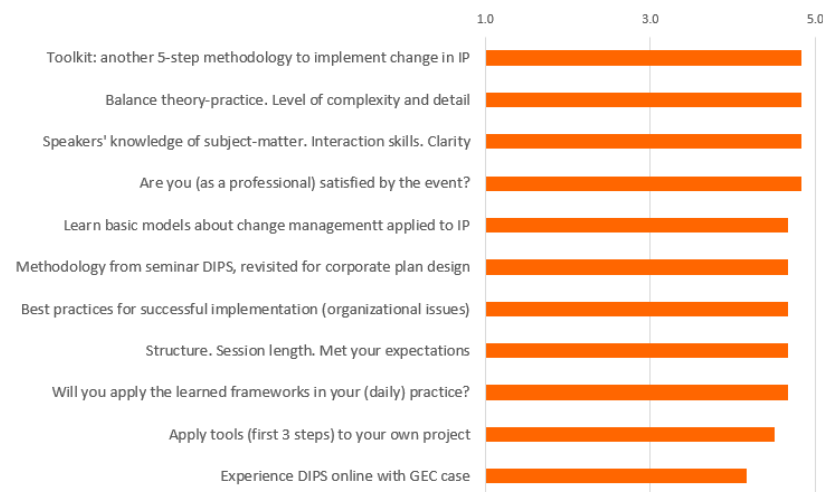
1.0
3.0
5.0

Toolkit: another 5-step methodology to implement change in IP
Balance theory-practice. Level of complexity and detail
Speakers' knowledge of subject-matter. Interaction skills. Clarity
Are you (as a professional) satisfied by the event?
Learn basic models about change managementt applied to IP
Methodology from seminar DIPS, revisited for corporate plan design
Best practices for successful implementation (organizational issues)
Structure. Session length. Met your expectations
Will you apply the learned frameworks in your (daily) practice?
Apply tools (first 3 steps) to your own project
Experience DIPS online with GEC case